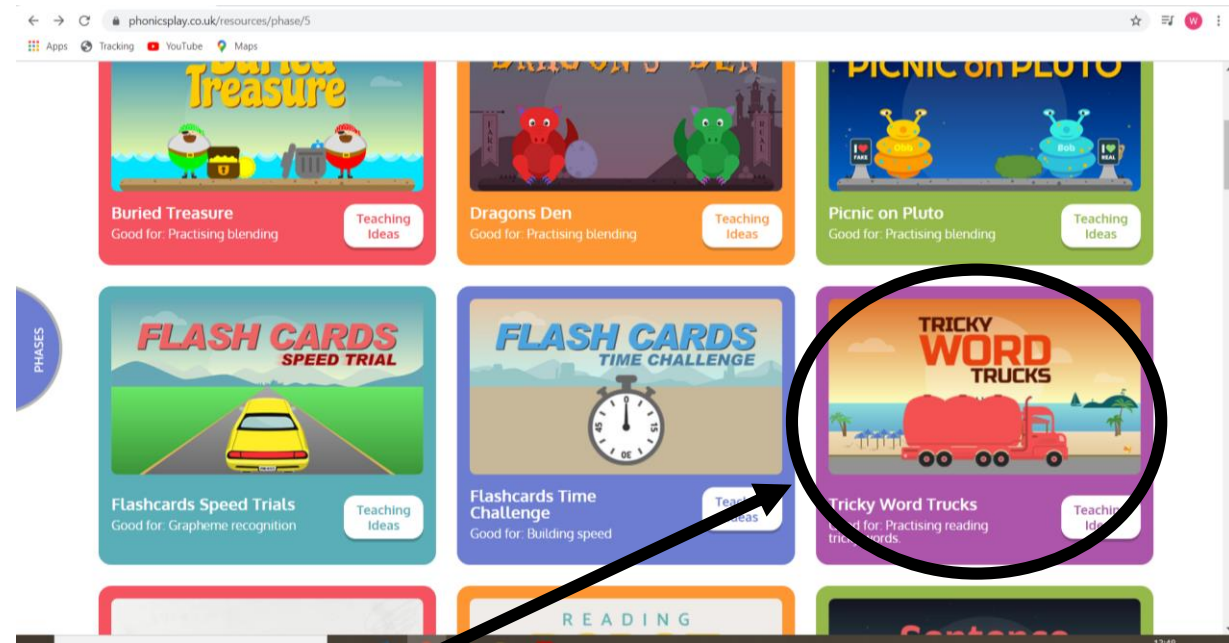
phonicsplay.co.uk/resources/phase/5

Apps Tracking YouTube Maps

Buried Treasure

Buried Treasure
Good for: Practising blending
Teaching Ideas

DRAGON'S DEN

Dragons Den
Good for: Practising blending
Teaching Ideas

PICNIC on PLUTO

FAKE Obb Bob REAL

Picnic on Pluto
Good for: Practising blending
Teaching Ideas

PHASES

FLASH CARDS SPEED TRIAL

Flashcards Speed Trials
Good for: Grapheme recognition
Teaching Ideas

FLASH CARDS TIME CHALLENGE

Flashcards Time Challenge
Good for: Building speed
Teach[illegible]deas

TRICKY WORD TRUCKS

Tricky Word Trucks
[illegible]d for: Practising reading tric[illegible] words.
Teachi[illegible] Ide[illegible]

READING